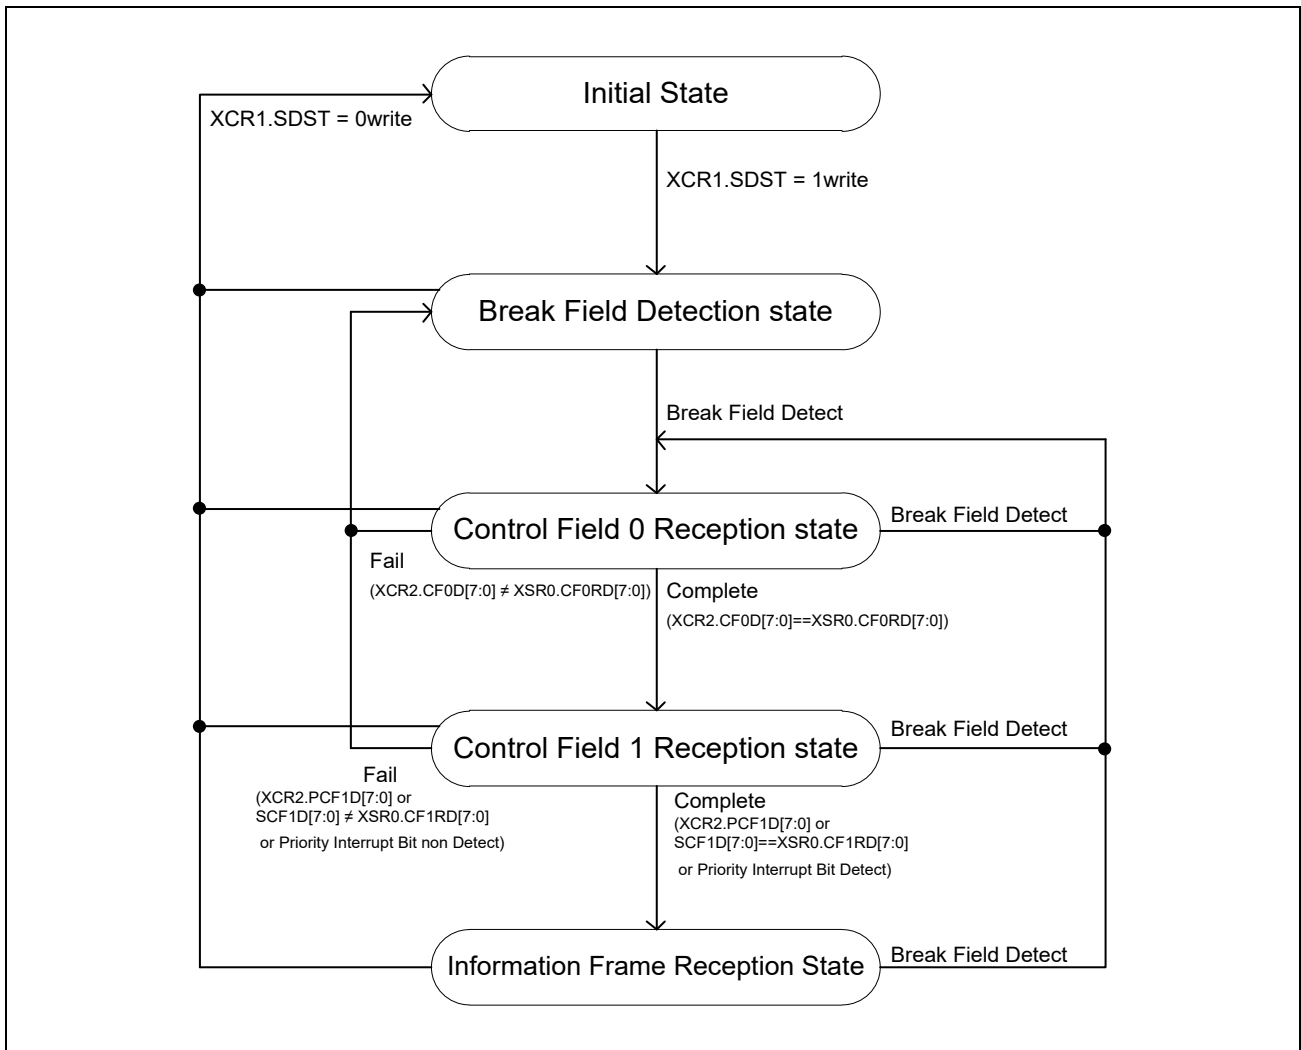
Initial State

XCR1.SDST = 0write

XCR1.SDST = 1write

Break Field Detection state

Break Field Detect

Control Field 0 Reception state

Break Field Detect

Fail
(XCR2.CF0D[7:0] ≠ XSR0.CF0RD[7:0])

Complete
(XCR2.CF0D[7:0]==XSR0.CF0RD[7:0])

Control Field 1 Reception state

Break Field Detect

Fail
(XCR2.PCF1D[7:0] or SCF1D[7:0] ≠ XSR0.CF1RD[7:0] or Priority Interrupt Bit non Detect)

Complete
(XCR2.PCF1D[7:0] or SCF1D[7:0]==XSR0.CF1RD[7:0] or Priority Interrupt Bit Detect)

Information Frame Reception State

Break Field Detect